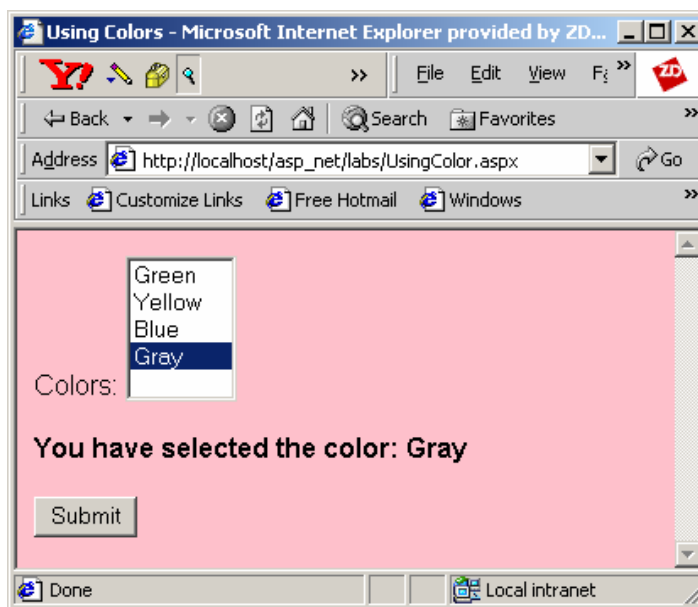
Using Colors - Microsoft Internet Explorer provided by ZD...

Y! File Edit View F

Back Search Favorites

Address http://localhost/asp_net/labs/UsingColor.aspx Go

Links Customize Links Free Hotmail Windows

Colors: Green Yellow Blue Gray

**You have selected the color: Gray**

Submit

Done Local intranet